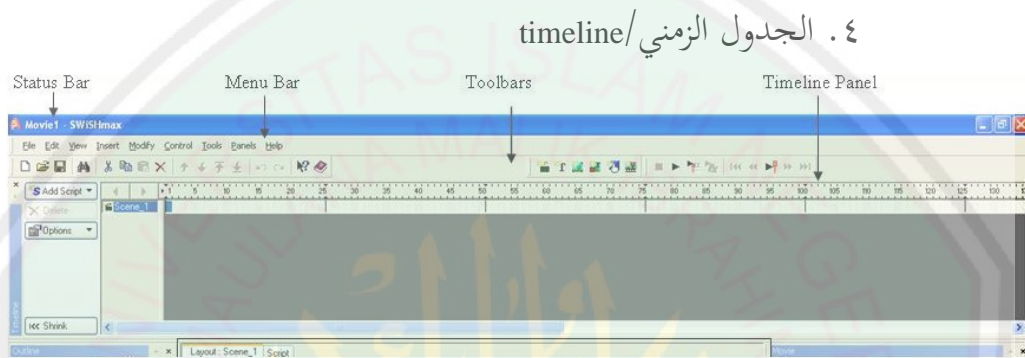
٤. الجدول الزمني/timeline

Status Bar

Menu Bar

Toolbars

Timeline Panel

Movie1 - SWiSHmax

File Edit View Insert Modify Control Tools Panels Help

Add Script

Delete

Options

Scene_1

1 5 10 15 20 25 30 35 40 45 50 55 60 65 70 75 80 85 90 95 100 105 110 115 120 125 130

Shrink

Outline

Layout : Scene_1 Script

Movie